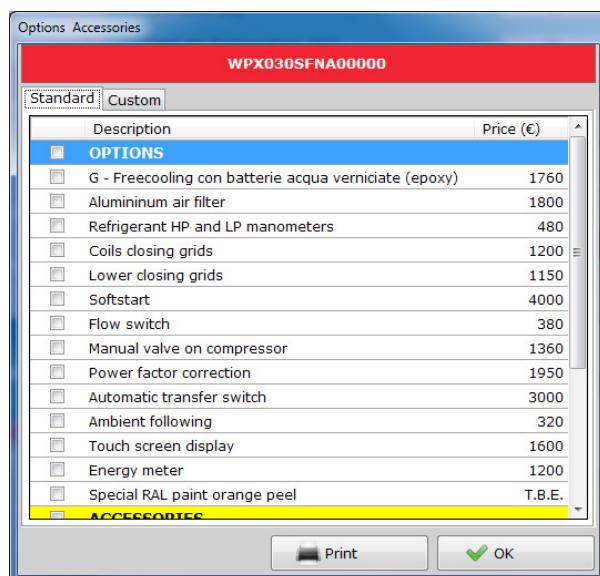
Options Accessories

WPX030SFNA00000

Standard Custom

| | Description | Price (€) |
|---|---|---|
| | OPTIONS | |
| | G - Freecooling con batterie acqua verniciate (epoxy) | 1760 |
| | Alumininum air filter | 1800 |
| | Refrigerant HP and LP manometers | 480 |
| | Coils closing grids | 1200 |
| | Lower closing grids | 1150 |
| | Softstart | 4000 |
| | Flow switch | 380 |
| | Manual valve on compressor | 1360 |
| | Power factor correction | 1950 |
| | Automatic transfer switch | 3000 |
| | Ambient following | 320 |
| | Touch screen display | 1600 |
| | Energy meter | 1200 |
| | Special RAL paint orange peel | T.B.E. |
| | ACCESSORIES | |

Print OK